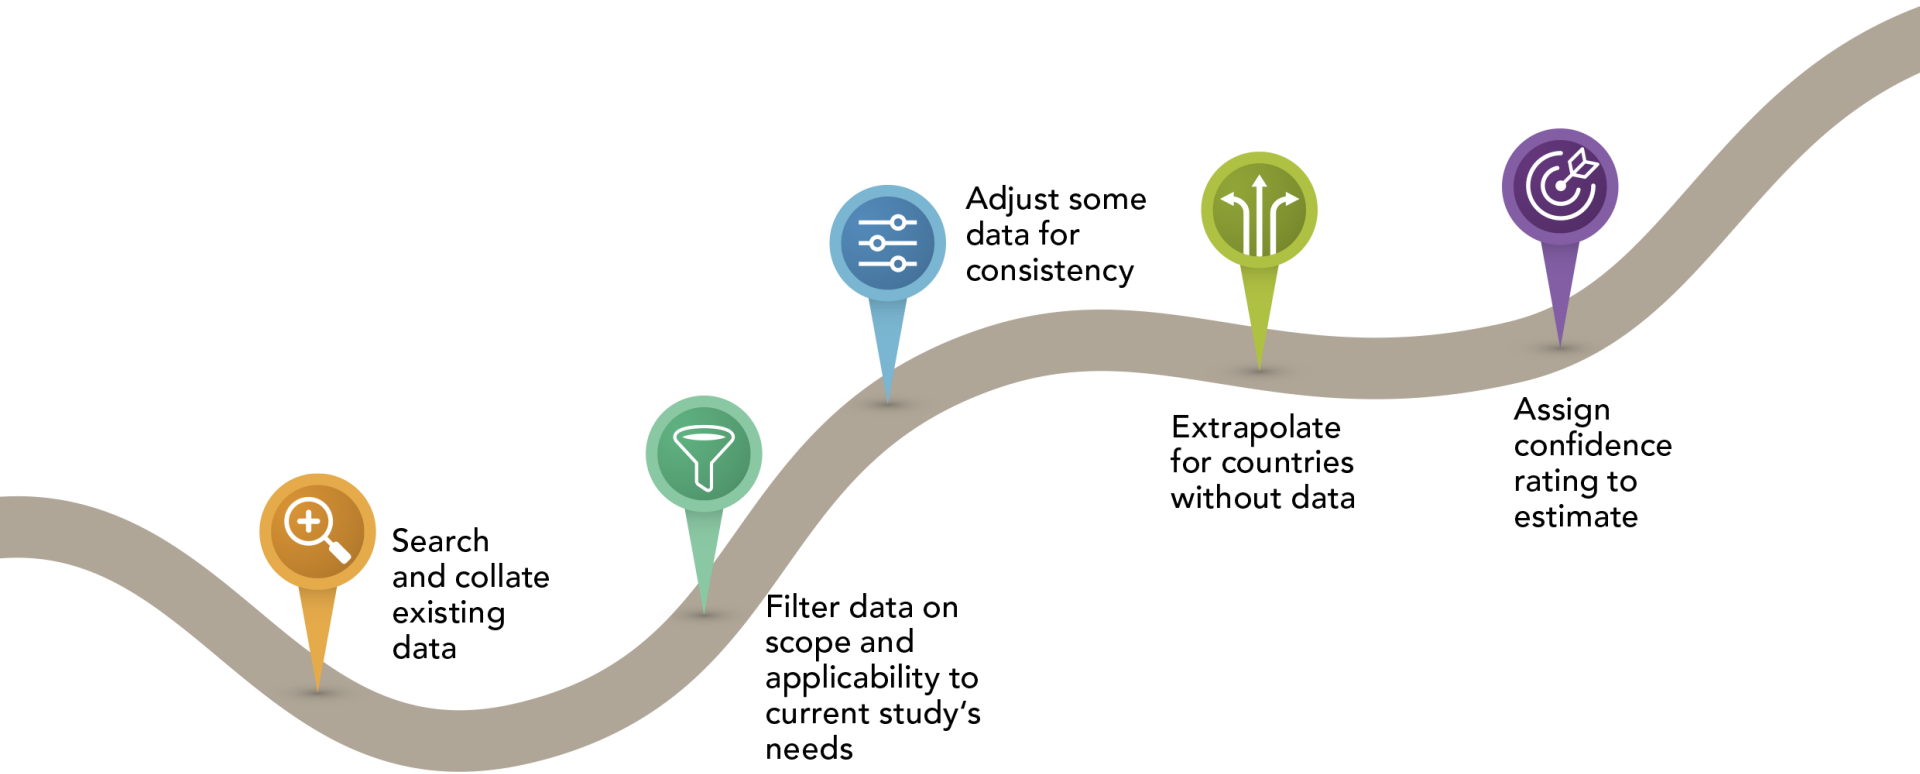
Search and collate existing data

Filter data on scope and applicability to current study’s needs

Adjust some data for consistency

Extrapolate for countries without data

Assign confidence rating to estimate